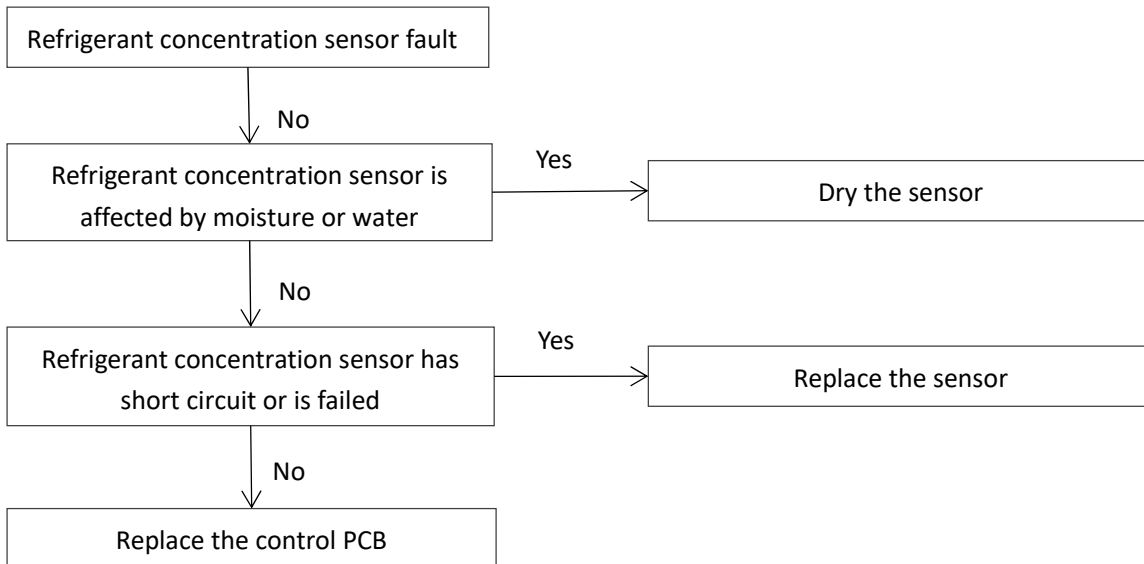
Refrigerant concentration sensor fault

No

Refrigerant concentration sensor is affected by moisture or water

Yes

Dry the sensor

No

Refrigerant concentration sensor has short circuit or is failed

Yes

Replace the sensor

No

Replace the control PCB